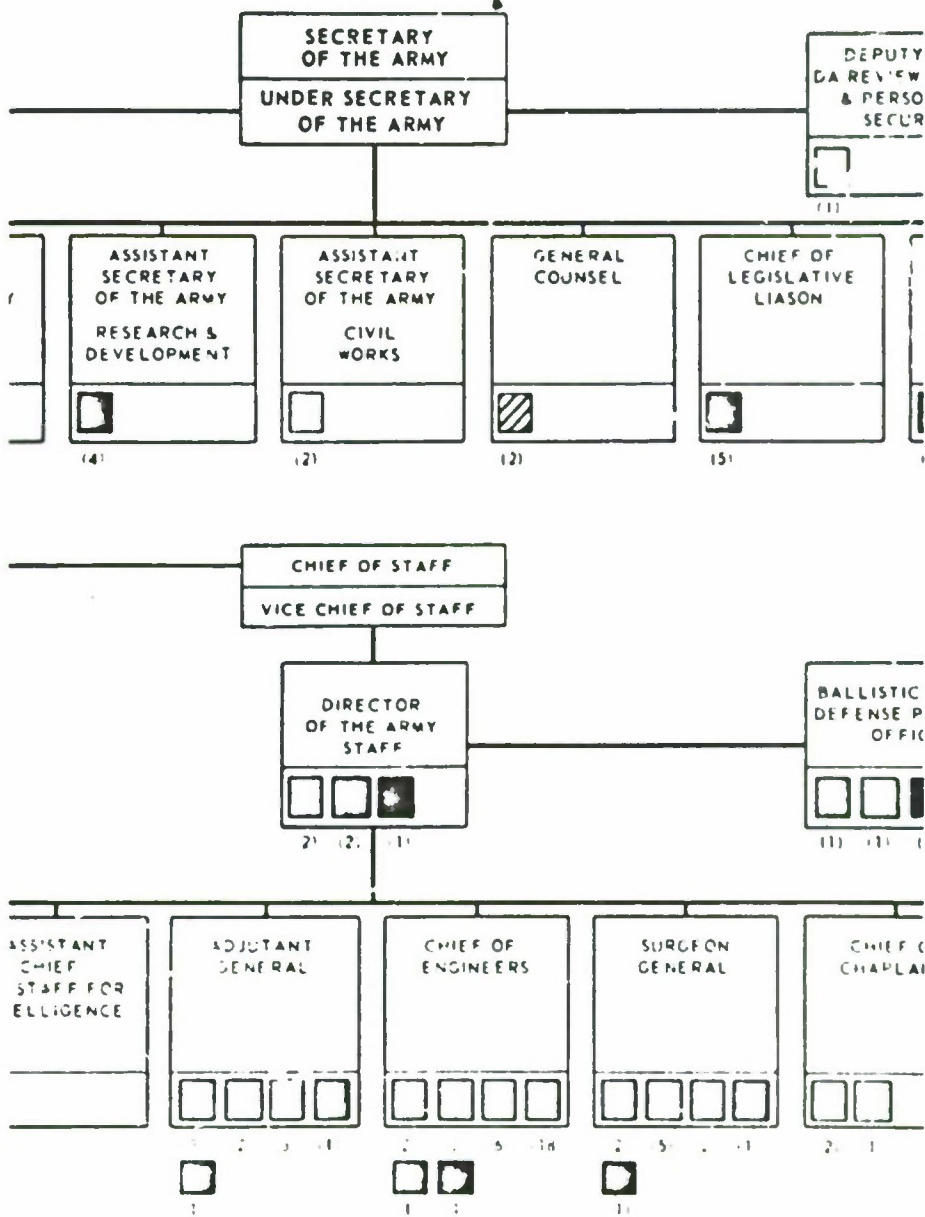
SECRETARY OF THE ARMY

UNDER SECRETARY OF THE ARMY

DEPUTY DA REVIEW & PERSO SECUR

(1)

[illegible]

ASSISTANT SECRETARY OF THE ARMY

RESEARCH & DEVELOPMENT

(4)

ASSISTANT SECRETARY OF THE ARMY

CIVIL WORKS

(2)

GENERAL COUNSEL

(2)

CHIEF OF LEGISLATIVE LIASON

(5)

CHIEF OF STAFF

VICE CHIEF OF STAFF

DIRECTOR OF THE ARMY STAFF

2) (2) (1)

BALLISTIC DEFENSE P OFFIC

(1) (1) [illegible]

ASSISTANT CHIEF STAFF FOR ELLIGENCE

ADJUTANT GENERAL

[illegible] 2 3 (1

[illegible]

CHIEF OF ENGINEERS

2 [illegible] 6 (18

1 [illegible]

SURGEON GENERAL

2 (5 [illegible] (1

1)

CHIEF C CHAPLAI

2 1